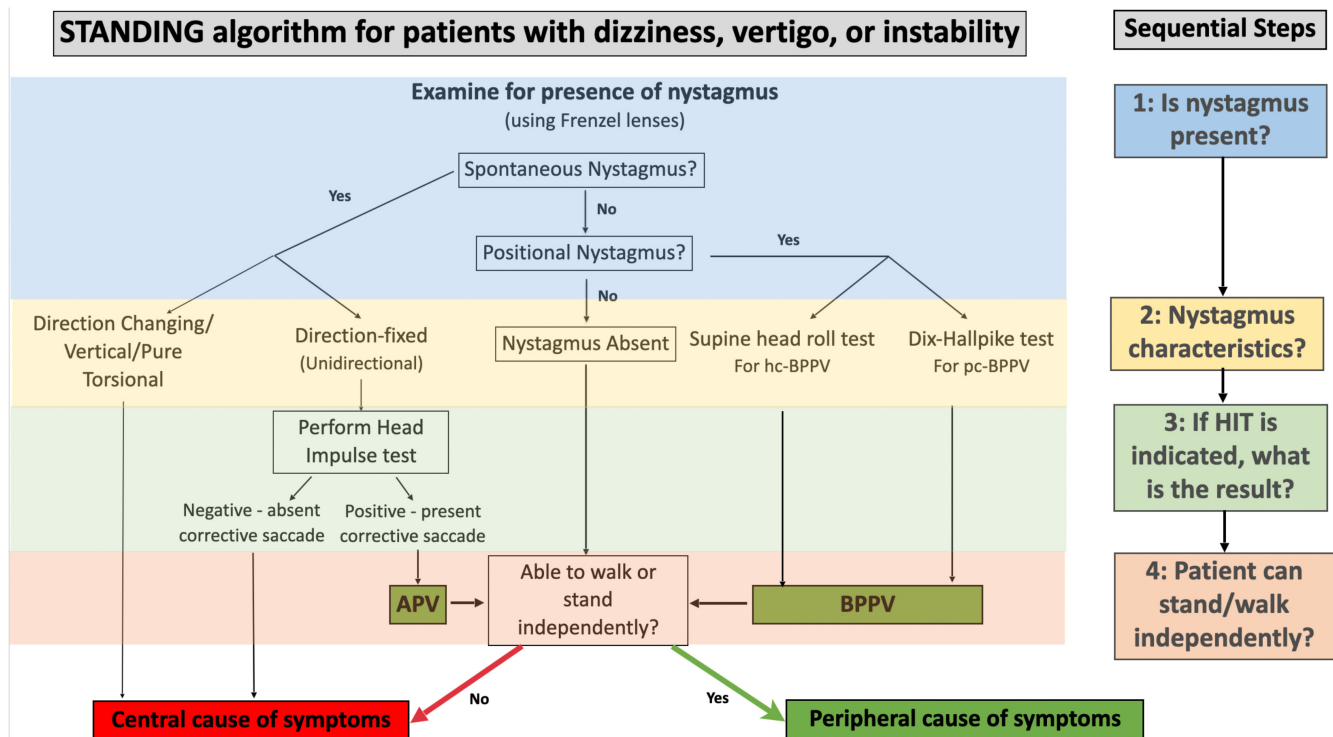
STANDING algorithm for patients with dizziness, vertigo, or instability

Examine for presence of nystagmus
(using Frenzel lenses)

Spontaneous Nystagmus?

Yes

No

Positional Nystagmus?

Yes

No

Direction Changing/ Vertical/Pure Torsional

Direction-fixed (Unidirectional)

Nystagmus Absent

Supine head roll test For hc-BPPV

Dix-Hallpike test For pc-BPPV

Perform Head Impulse test

Negative - absent corrective saccade

Positive - present corrective saccade

APV

Able to walk or stand independently?

BPPV

No

Yes

Central cause of symptoms

Peripheral cause of symptoms

Sequential Steps

1: Is nystagmus present?

2: Nystagmus characteristics?

3: If HIT is indicated, what is the result?

4: Patient can stand/walk independently?